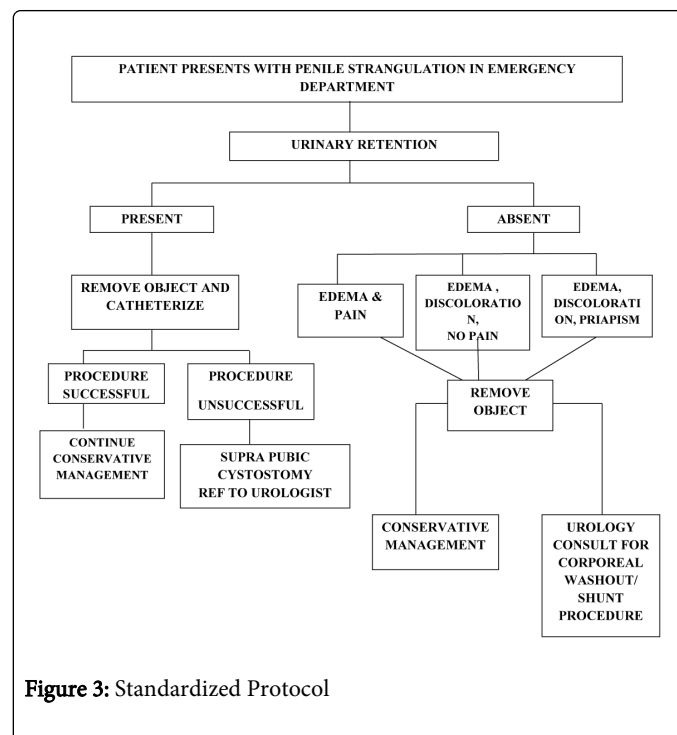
PATIENT PRESENTS WITH PENILE STRANGULATION IN EMERGENCY DEPARTMENT

URINARY RETENTION

PRESENT

ABSENT

REMOVE OBJECT AND CATHETERIZE

EDEMA & PAIN

EDEMA , DISCOLORATIO N, NO PAIN

EDEMA, DISCOLORATI ON, PRIAPISM

PROCEDURE SUCCESSFUL

PROCEDURE UNSUCCESSFUL

REMOVE OBJECT

CONTINUE CONSERVATIVE MANAGEMENT

SUPRA PUBIC CYSTOSTOMY REF TO UROLOGIST

CONSERVATIVE MANAGEMENT

UROLOGY CONSULT FOR CORPOREAL WASHOUT/ SHUNT PROCEDURE

Figure 3: Standardized Protocol